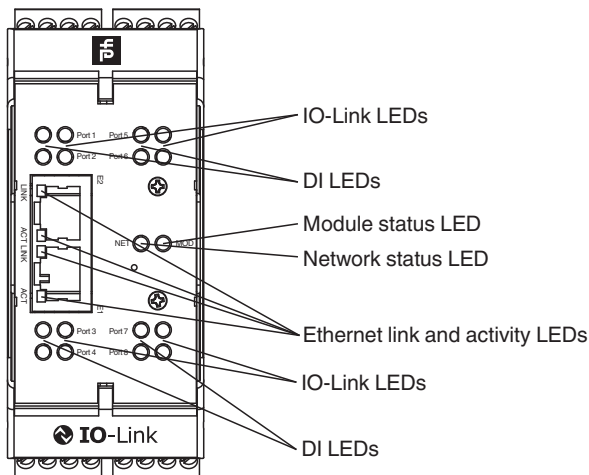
Port 1
Port 5
Port 2
Port 6
E2
LINK
ACT LINK
ACT
E1
NET
MOD
Port 3
Port 7
Port 4
Port 8
IO-Link

IO-Link LEDs
DI LEDs
Module status LED
Network status LED
Ethernet link and activity LEDs
IO-Link LEDs
DI LEDs